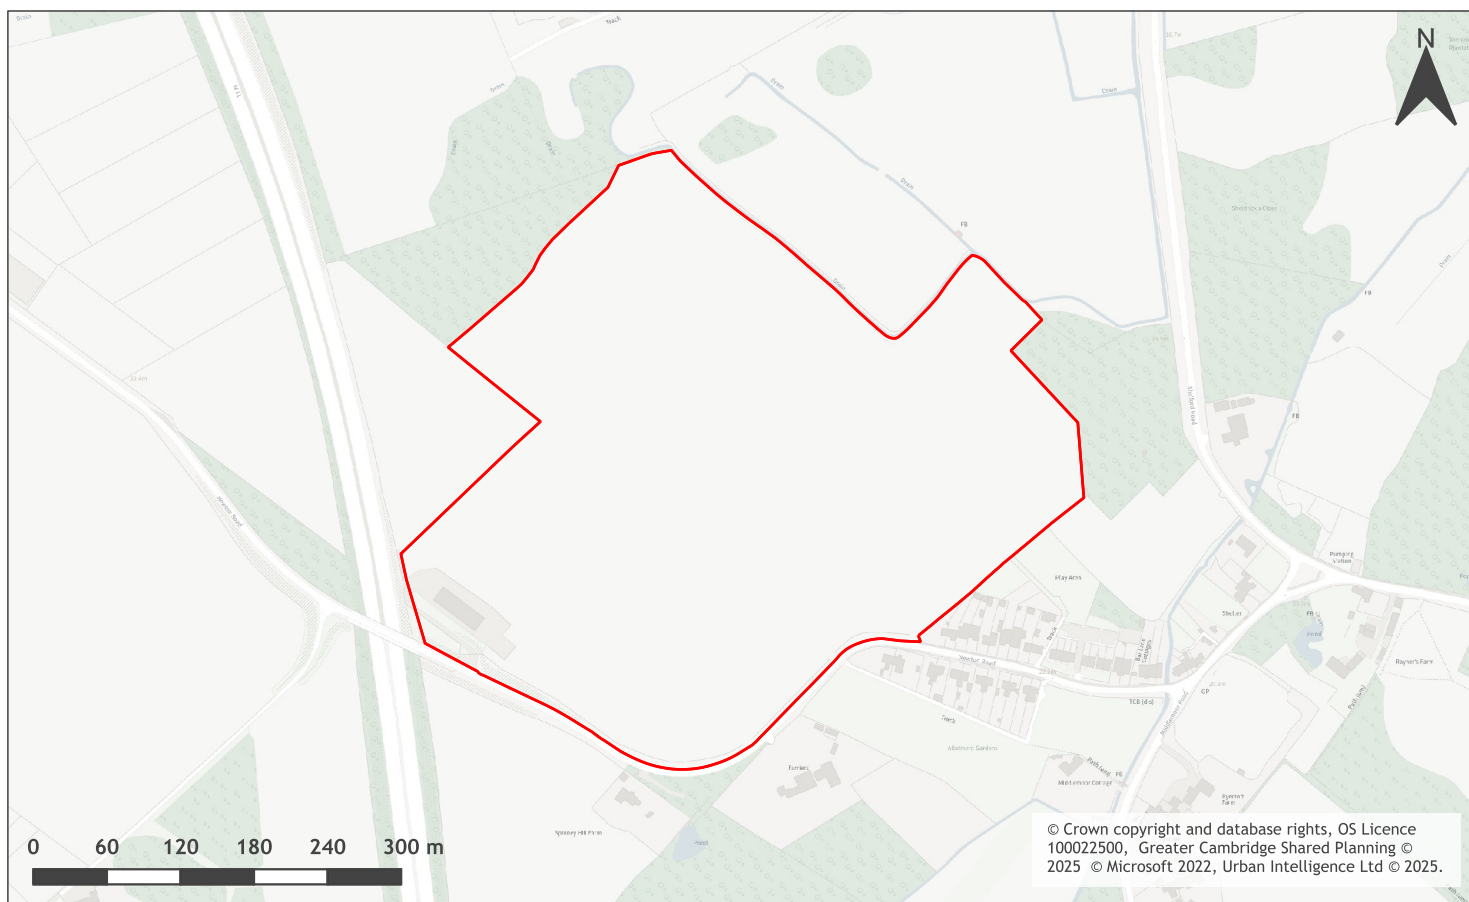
N

Track

Drain

Drain

Drain

Drain

Drain

FB

Shortdeck Close

Drain

FB

FB

Stetford Road

Hinxton Road

M11

Pumping Station

Shelter

Pond

Rayner's Farm

Halton Road

TCB (d s)

GP

Allotment Gardens

Path (um)

FB

Middlemore Cottage

Ryecroft Farm

Farrows

Spinney Hill Farm

Pond

0 60 120 180 240 300 m

© Crown copyright and database rights, OS Licence 100022500, Greater Cambridge Shared Planning © 2025 © Microsoft 2022, Urban Intelligence Ltd © 2025.